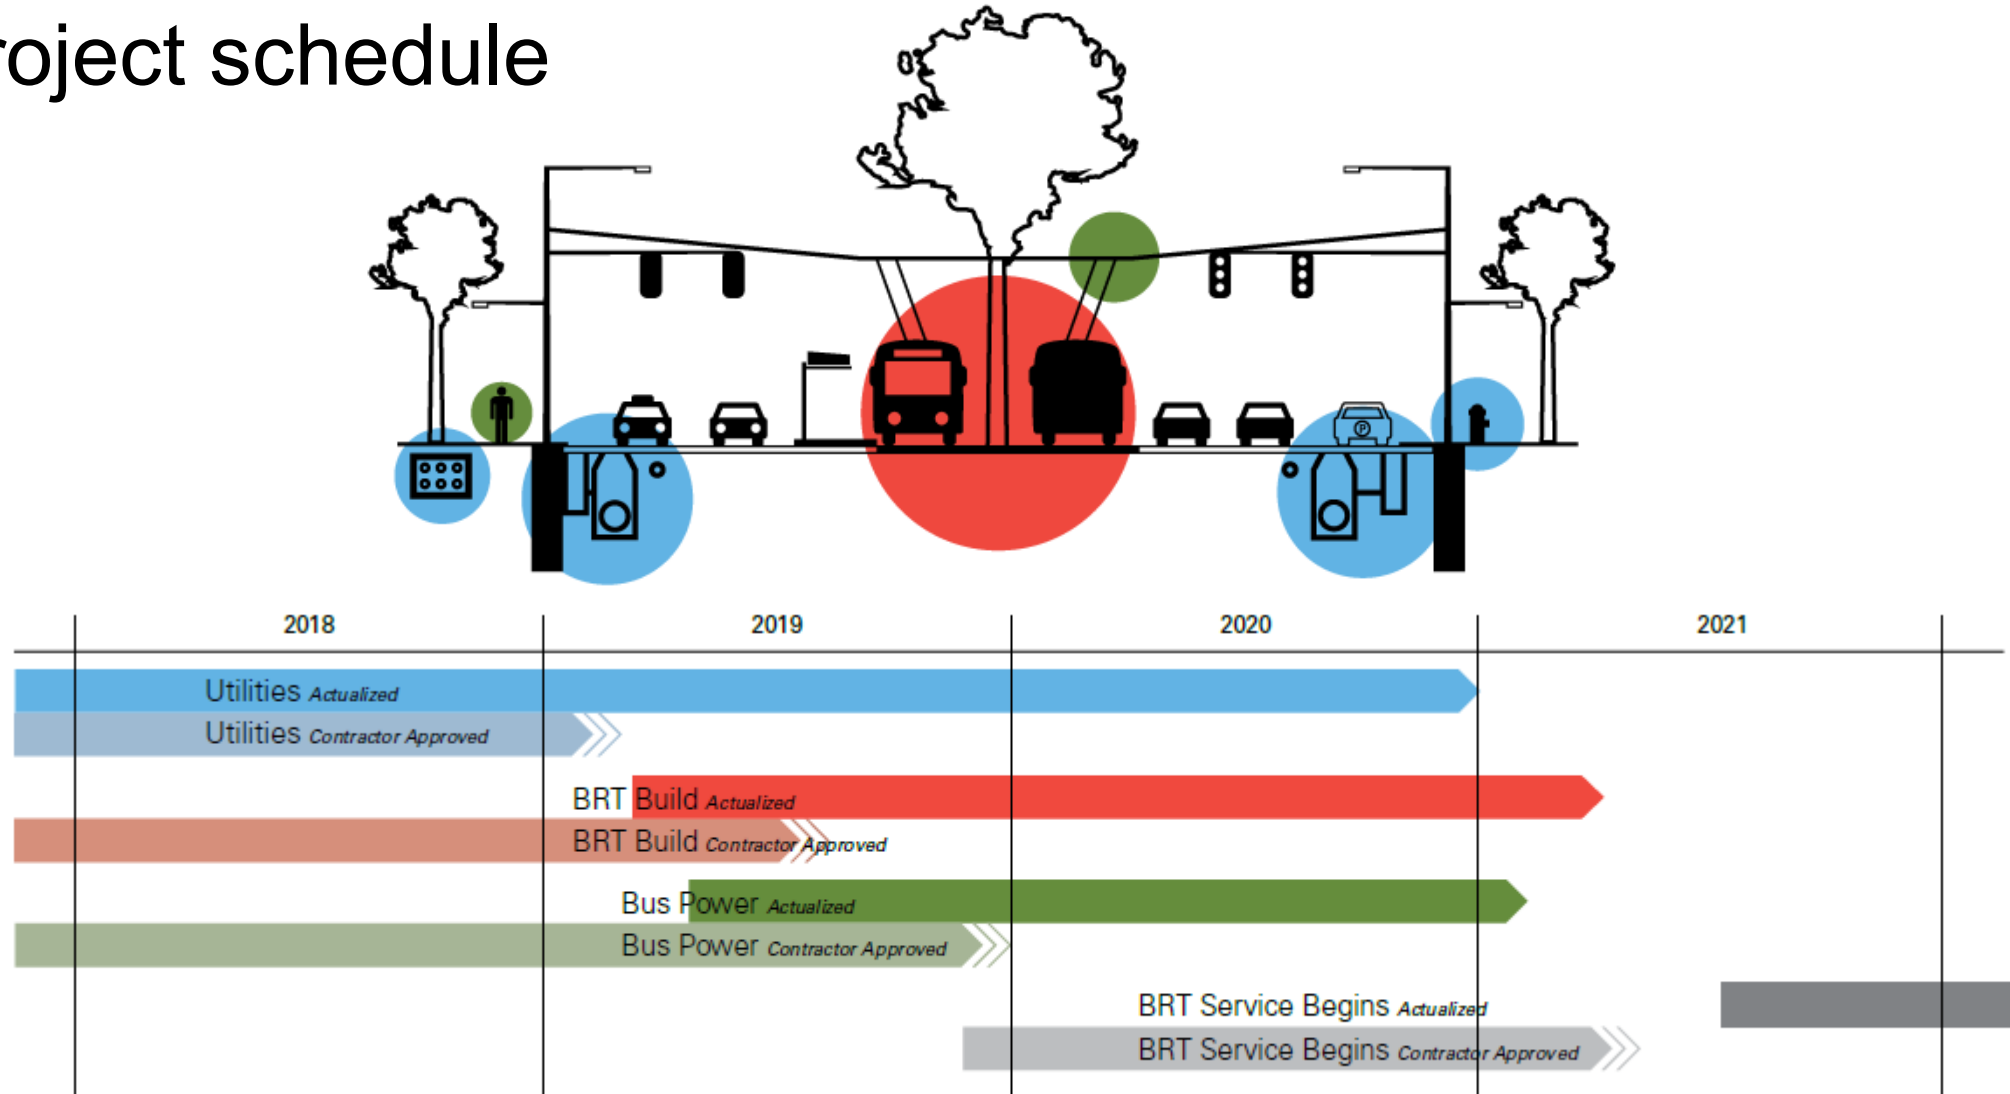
roject schedule

P

2018

2019

2020

2021

Utilities *Actualized*

Utilities *Contractor Approved*

BRT Build *Actualized*

BRT Build *Contractor Approved*

Bus Power *Actualized*

Bus Power *Contractor Approved*

BRT Service Begins *Actualized*

BRT Service Begins *Contractor Approved*